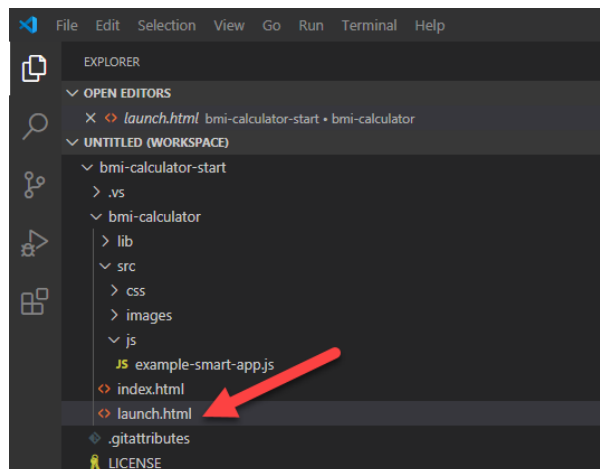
File Edit Selection View Go Run Terminal Help

EXPLORER

OPEN EDITORS

launch.html bmi-calculator-start • bmi-calculator

UNTITLED (WORKSPACE)

bmi-calculator-start

.vs

bmi-calculator

lib

src

css

images

js

JS example-smart-app.js

index.html

launch.html

.gitattributes

LICENSE